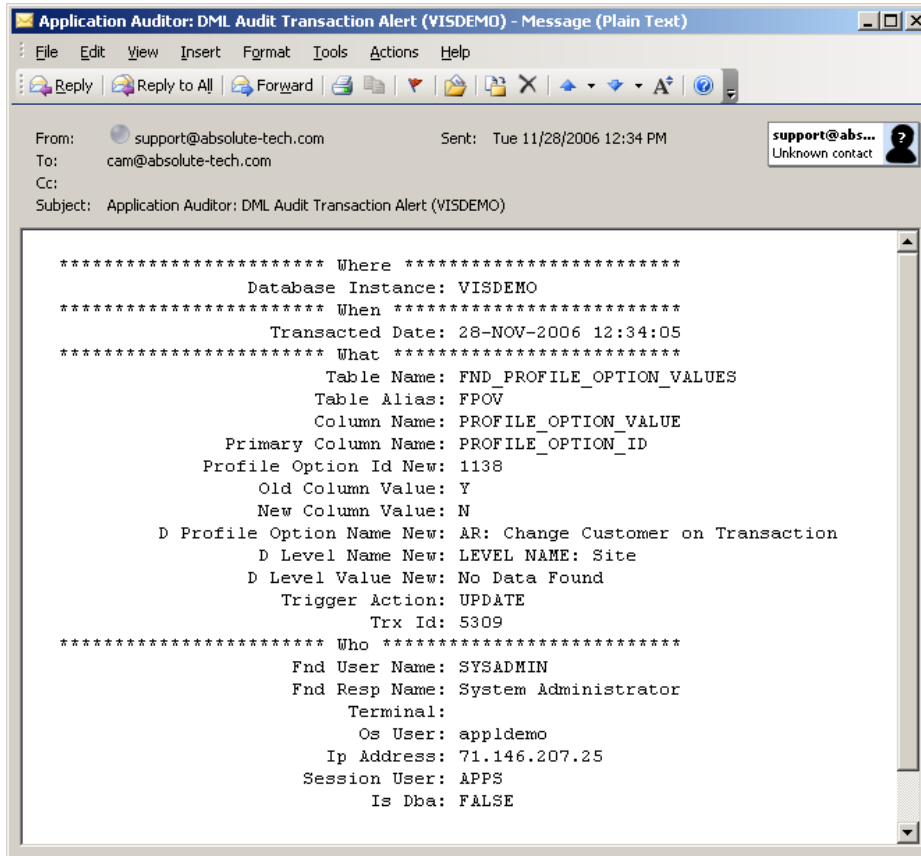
Application Auditor: DML Audit Transaction Alert (VISDEMO) - Message (Plain Text)

File Edit View Insert Format Tools Actions Help

Reply | Reply to All | Forward

From: support@absolute-tech.com Sent: Tue 11/28/2006 12:34 PM
To: cam@absolute-tech.com
Cc:
Subject: Application Auditor: DML Audit Transaction Alert (VISDEMO)

support@abs...
Unknown contact

*********************** Where ***********************
Database Instance: VISDEMO
*********************** When ***********************
Transacted Date: 28-NOV-2006 12:34:05
*********************** What ***********************
Table Name: FND_PROFILE_OPTION_VALUES
Table Alias: FPOV
Column Name: PROFILE_OPTION_VALUE
Primary Column Name: PROFILE_OPTION_ID
Profile Option Id New: 1138
Old Column Value: Y
New Column Value: N
D Profile Option Name New: AR: Change Customer on Transaction
D Level Name New: LEVEL NAME: Site
D Level Value New: No Data Found
Trigger Action: UPDATE
Trx Id: 5309
*********************** Who ***********************
Fnd User Name: SYSADMIN
Fnd Resp Name: System Administrator
Terminal:
Os User: appldemo
Ip Address: 71.146.207.25
Session User: APPS
Is Dba: FALSE